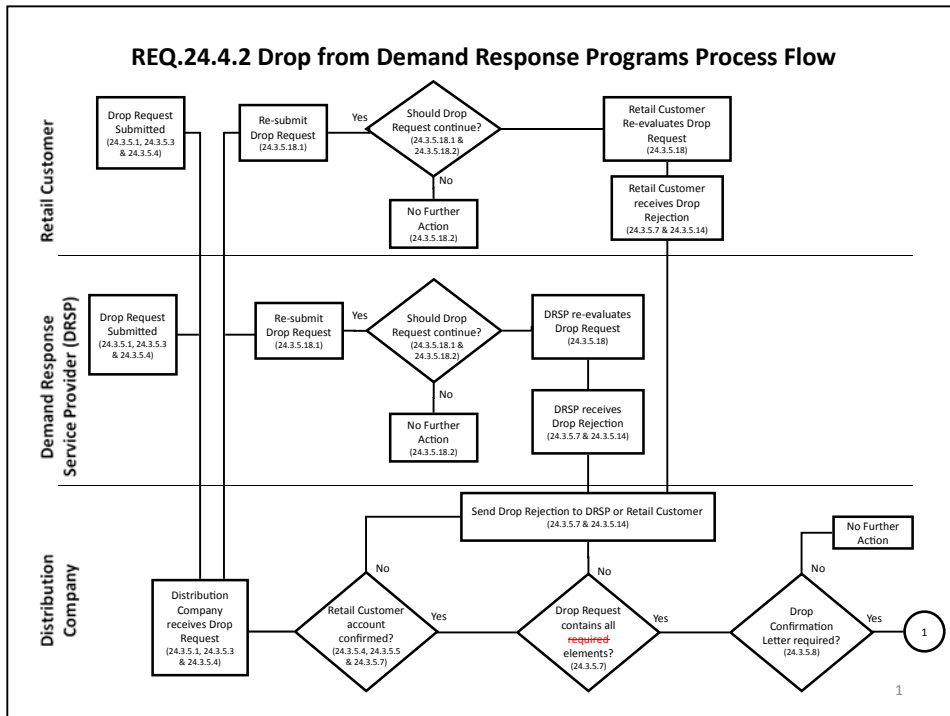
REQ.24.4.2 Drop from Demand Response Programs Process Flow

Retail Customer

Drop Request Submitted (24.3.5.1, 24.3.5.3 & 24.3.5.4)

Re-submit Drop Request (24.3.5.18.1)

Yes

Should Drop Request continue? (24.3.5.18.1 & 24.3.5.18.2)

No

No Further Action (24.3.5.18.2)

Retail Customer Re-evaluates Drop Request (24.3.5.18)

Retail Customer receives Drop Rejection (24.3.5.7 & 24.3.5.14)

Demand Response Service Provider (DRSP)

Drop Request Submitted (24.3.5.1, 24.3.5.3 & 24.3.5.4)

Re-submit Drop Request (24.3.5.18.1)

Yes

Should Drop Request continue? (24.3.5.18.1 & 24.3.5.18.2)

No

No Further Action (24.3.5.18.2)

DRSP re-evaluates Drop Request (24.3.5.18)

DRSP receives Drop Rejection (24.3.5.7 & 24.3.5.14)

Distribution Company

Send Drop Rejection to DRSP or Retail Customer (24.3.5.7 & 24.3.5.14)

No

No

No Further Action

No

Distribution Company receives Drop Request (24.3.5.1, 24.3.5.3 & 24.3.5.4)

Retail Customer account confirmed? (24.3.5.4, 24.3.5.5 & 24.3.5.7)

Yes

Drop Request contains all required elements? (24.3.5.7)

Yes

Drop Confirmation Letter required? (24.3.5.8)

Yes

1

1